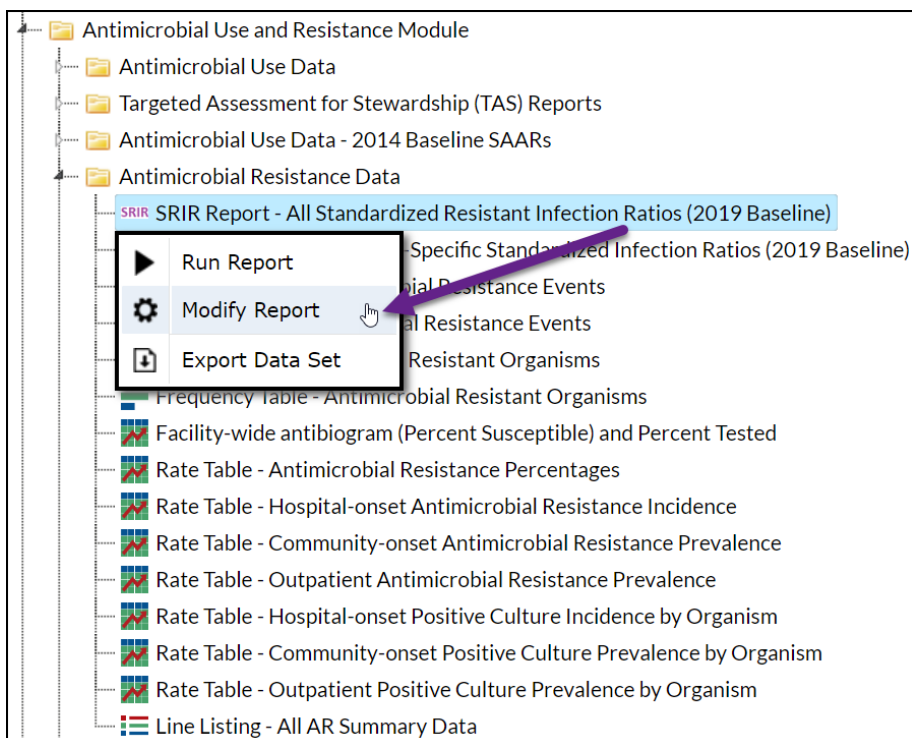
Antimicrobial Use and Resistance Module
Antimicrobial Use Data
Targeted Assessment for Stewardship (TAS) Reports
Antimicrobial Use Data - 2014 Baseline SAARs
Antimicrobial Resistance Data
SRIR SRIR Report - All Standardized Resistant Infection Ratios (2019 Baseline)
Run Report
Specific Standardized Infection Ratios (2019 Baseline)
Modify Report
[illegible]ial Resistance Events
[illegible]l Resistance Events
Export Data Set
Resistant Organisms
Frequency Table - Antimicrobial Resistant Organisms
Facility-wide antibiogram (Percent Susceptible) and Percent Tested
Rate Table - Antimicrobial Resistance Percentages
Rate Table - Hospital-onset Antimicrobial Resistance Incidence
Rate Table - Community-onset Antimicrobial Resistance Prevalence
Rate Table - Outpatient Antimicrobial Resistance Prevalence
Rate Table - Hospital-onset Positive Culture Incidence by Organism
Rate Table - Community-onset Positive Culture Prevalence by Organism
Rate Table - Outpatient Positive Culture Prevalence by Organism
Line Listing - All AR Summary Data